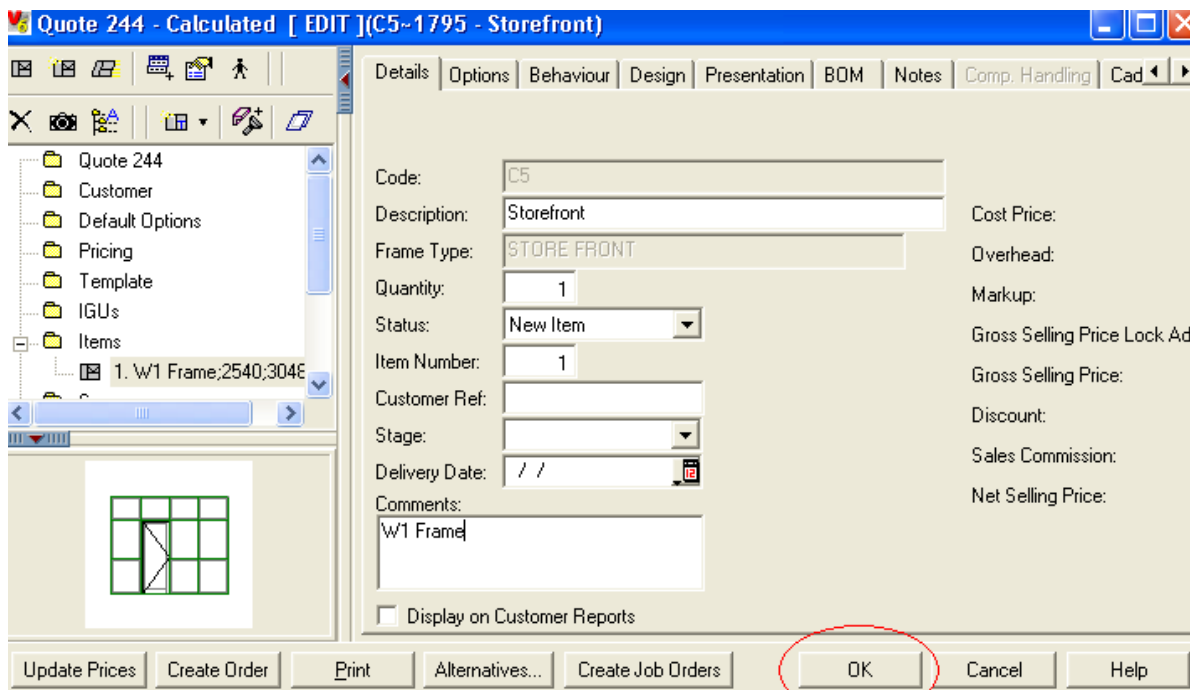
Quote 244 - Calculated [ EDIT ](C5~1795 - Storefront)

Quote 244
Customer
Default Options
Pricing
Template
IGUs
Items
1. W1 Frame;2540;3048

Details | Options | Behaviour | Design | Presentation | BOM | Notes | Comp. Handling | Cad

Code: C5
Description: Storefront
Frame Type: STORE FRONT
Quantity: 1
Status: New Item
Item Number: 1
Customer Ref:
Stage:
Delivery Date: / /
Comments:
W1 Frame

Display on Customer Reports

Cost Price:
Overhead:
Markup:
Gross Selling Price Lock Ad
Gross Selling Price:
Discount:
Sales Commission:
Net Selling Price:

Update Prices | Create Order | Print | Alternatives... | Create Job Orders | OK | Cancel | Help